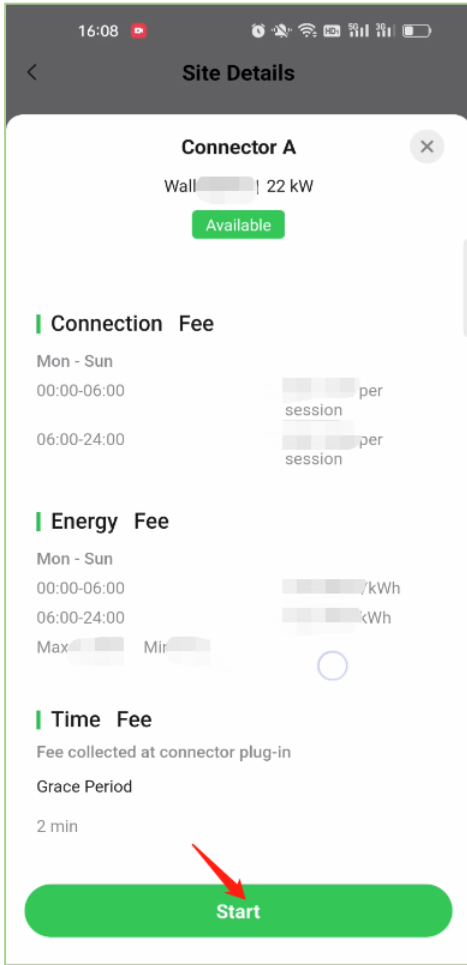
16:08

Site Details

Connector A

Wall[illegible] 22 kW

Available

Connection Fee

Mon - Sun

00:00-06:00 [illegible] per session

06:00-24:00 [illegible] per session

Energy Fee

Mon - Sun

00:00-06:00 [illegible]/kWh

06:00-24:00 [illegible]kWh

Max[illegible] Mir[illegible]

Time Fee

Fee collected at connector plug-in

Grace Period

2 min

Start